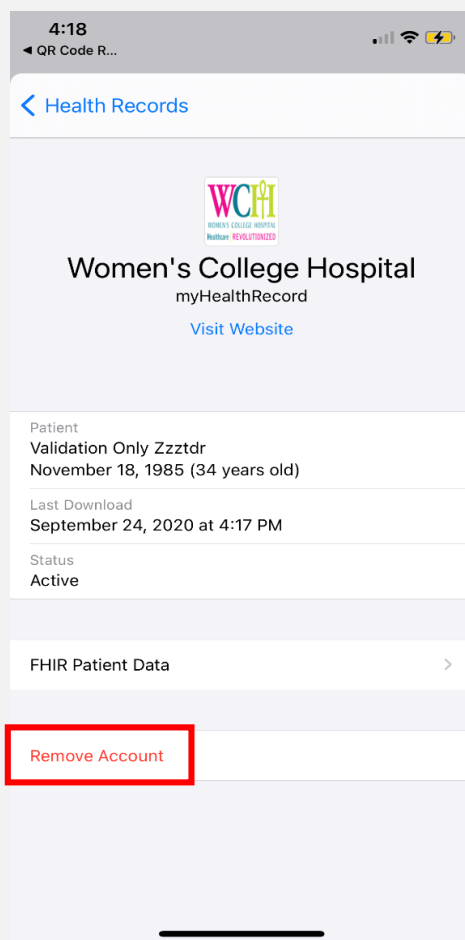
4:18
◀ QR Code R...

< Health Records

WCH
WOMEN'S COLLEGE HOSPITAL
Healthcare REVOLUTIONIZED

Women's College Hospital
myHealthRecord
Visit Website

Patient
Validation Only Zzztdr
November 18, 1985 (34 years old)

Last Download
September 24, 2020 at 4:17 PM

Status
Active

FHIR Patient Data

Remove Account